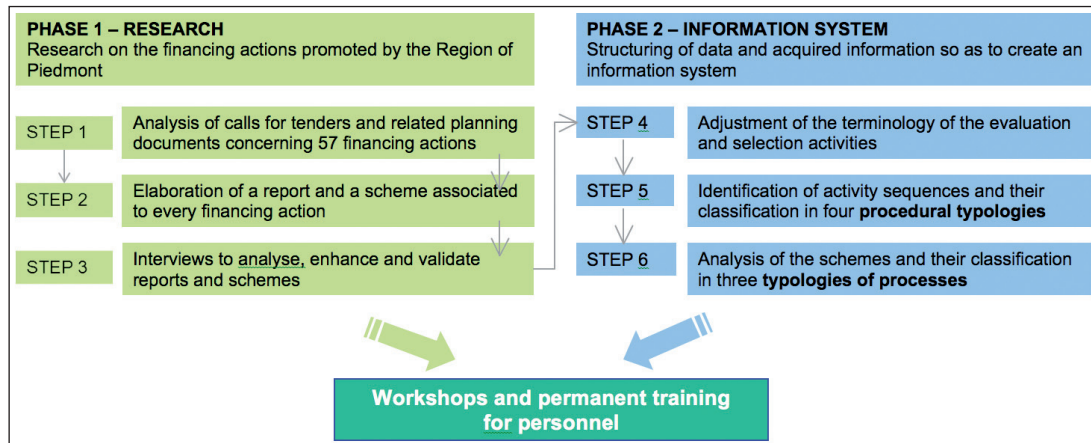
PHASE 1 – RESEARCH
Research on the financing actions promoted by the Region of Piedmont

PHASE 2 – INFORMATION SYSTEM
Structuring of data and acquired information so as to create an information system

STEP 1
Analysis of calls for tenders and related planning documents concerning 57 financing actions

STEP 2
Elaboration of a report and a scheme associated to every financing action

STEP 3
Interviews to analyse, enhance and validate reports and schemes

STEP 4
Adjustment of the terminology of the evaluation and selection activities

STEP 5
Identification of activity sequences and their classification in four **procedural typologies**

STEP 6
Analysis of the schemes and their classification in three **typologies of processes**

Workshops and permanent training for personnel